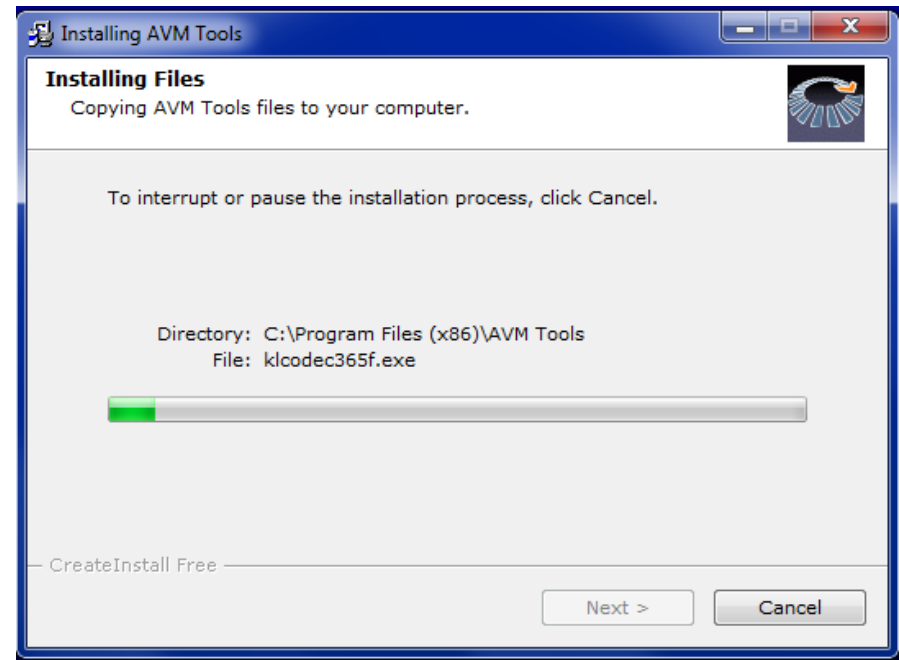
Installing AVM Tools

Installing Files
Copying AVM Tools files to your computer.

To interrupt or pause the installation process, click Cancel.

Directory: C:\Program Files (x86)\AVM Tools
File: klcodec365f.exe

CreateInstall Free

Next >
Cancel